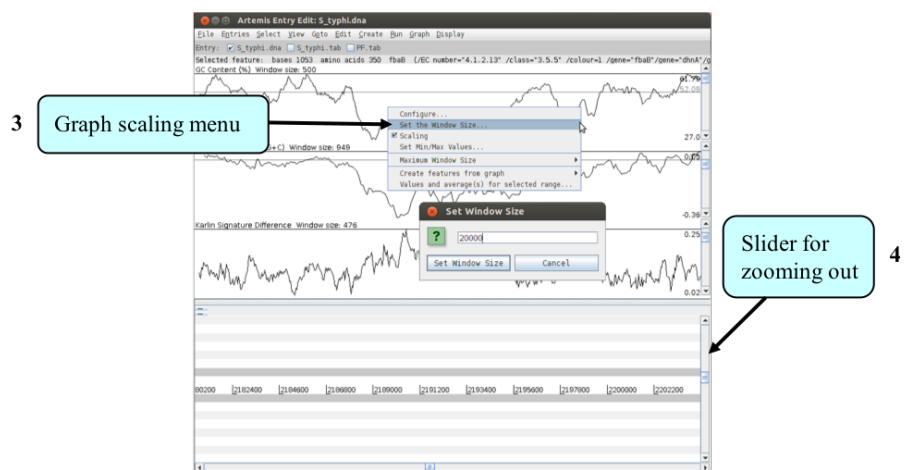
Artemis Entry Edit: S_typhi.dna

File Entries Select View Goto Edit Create Run Graph Display

Entry: S_typhi.dna S_typhi.tab PF.tab

Selected feature: bases 1053 amino acids 350 fbaB (/EC number="4.1.2.13" /class="3.5.5" /colour=1 /gene="fbaB"/gene="dnaA"/g

GC Content (%) Window size: 500

61.79

52.05

27.0

3 Graph scaling menu

Configure...
Set the Window Size...
Scaling
Set Min/Max Values...
Maximum Window Size
Create features from graph
Values and average(s) for selected range...

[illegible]+C) Window size: 949

0.05

-0.36

Set Window Size

?

20000

Set Window Size Cancel

Karlin Signature Difference Window size: 476

0.25

0.02

Slider for zooming out

4

80200 2182400 2184600 2186800 2189000 2191200 2193400 2195600 2197800 2200000 2202200